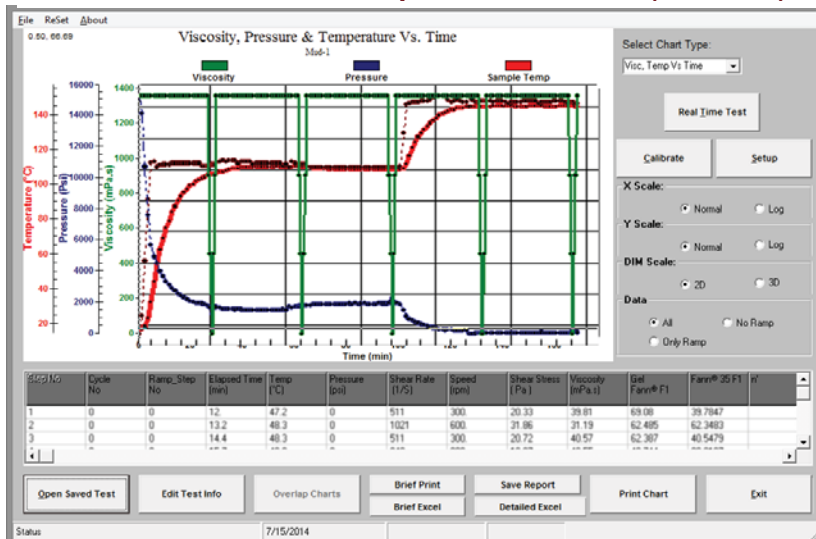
File ReSet About

0.50, 66.69

Viscosity, Pressure & Temperature Vs. Time

Mud-1

Viscosity Pressure Sample Temp

Temperature (°C)
140
120
100
80
60
40
20

Pressure (Psi)
16000
14000
12000
10000
8000
6000
4000
2000
0

Viscosity (mPa.s)
1400
1200
1000
800
600
400
200
0

Time (min)

Select Chart Type:

Visc, Temp Vs Time

Real Time Test

Calibrate

Setup

X Scale:
Normal
Log

Y Scale:
Normal
Log

DIM Scale:
2D
3D

Data
All
No Ramp
Only Ramp

| Step No | Cycle No | Ramp_Step No | Elapsed Time (min) | Temp (°C) | Pressure (psi) | Shear Rate (1/S) | Speed (rpm) | Shear Stress (Pa) | Viscosity (mPa.s) | Gel Fann® F1 | Fann® 35 F1 | W |
|---|---|---|---|---|---|---|---|---|---|---|---|---|
| 1 | 0 | 0 | 12 | 47.2 | 0 | 511 | 300. | 20.33 | 39.81 | 69.08 | 39.7847 | |
| 2 | 0 | 0 | 13.2 | 48.3 | 0 | 1021 | 600. | 31.86 | 31.19 | 62.485 | 62.3483 | |
| 3 | 0 | 0 | 14.4 | 48.3 | 0 | 511 | 300. | 20.72 | 40.57 | 62.387 | 40.5479 | |

Open Saved Test

Edit Test Info

Overlap Charts

Brief Print

Brief Excel

Save Report

Detailed Excel

Print Chart

Exit

Status

7/15/2014